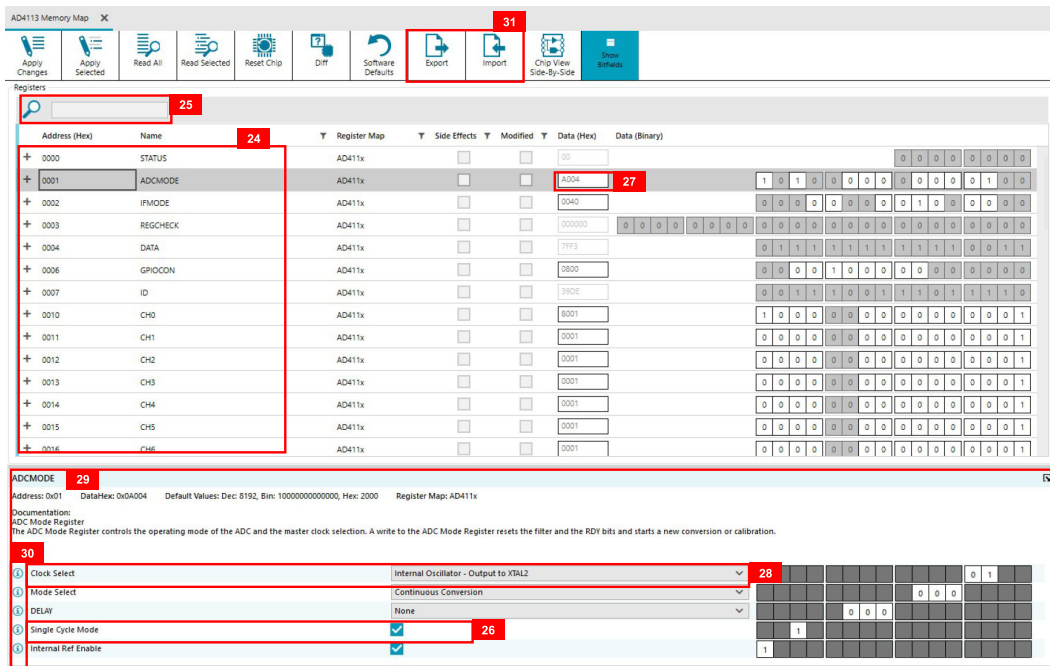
AD4113 Memory Map ✕

Apply Changes | Apply Selected | Read All | Read Selected | Reset Chip | Diff | Software Defaults | Export | Import | Chip View Side-By-Side | Show Bitfields

31

Registers

25

24

| | Address (Hex) | Name | Register Map | Side Effects | Modified | Data (Hex) | Data (Binary) |
|---|---|---|---|---|---|---|---|
| + | 0000 | STATUS | AD411x | | | 00 | 0 0 0 0 0 0 0 0 |
| + | 0001 | ADCMODE | AD411x | | | A004 | 1 0 1 0 0 0 0 0 0 0 0 0 0 1 0 0 |
| + | 0002 | IFMODE | AD411x | | | 0040 | 0 0 0 0 0 0 0 0 0 1 0 0 0 0 0 0 |
| + | 0003 | REGCHECK | AD411x | | | 000000 | 0 0 0 0 0 0 0 0 0 0 0 0 0 0 0 0 0 0 0 0 0 0 0 0 |
| + | 0004 | DATA | AD411x | | | 7FF3 | 0 1 1 1 1 1 1 1 1 1 1 1 0 0 1 1 |
| + | 0006 | GPIOCON | AD411x | | | 0800 | 0 0 0 0 1 0 0 0 0 0 0 0 0 0 0 0 |
| + | 0007 | ID | AD411x | | | 30DE | 0 0 1 1 1 0 0 1 1 1 0 1 1 1 1 0 |
| + | 0010 | CH0 | AD411x | | | 8001 | 1 0 0 0 0 0 0 0 0 0 0 0 0 0 0 1 |
| + | 0011 | CH1 | AD411x | | | 0001 | 0 0 0 0 0 0 0 0 0 0 0 0 0 0 0 1 |
| + | 0012 | CH2 | AD411x | | | 0001 | 0 0 0 0 0 0 0 0 0 0 0 0 0 0 0 1 |
| + | 0013 | CH3 | AD411x | | | 0001 | 0 0 0 0 0 0 0 0 0 0 0 0 0 0 0 1 |
| + | 0014 | CH4 | AD411x | | | 0001 | 0 0 0 0 0 0 0 0 0 0 0 0 0 0 0 1 |
| + | 0015 | CH5 | AD411x | | | 0001 | 0 0 0 0 0 0 0 0 0 0 0 0 0 0 0 1 |
| + | 0016 | CH6 | AD411x | | | 0001 | 0 0 0 0 0 0 0 0 0 0 0 0 0 0 0 1 |

27

ADCMODE 29

Address: 0x01 DataHex: 0x0A004 Default Values: Dec: 8192, Bin: 10000000000000, Hex: 2000 Register Map: AD411x

Documentation:
ADC Mode Register
The ADC Mode Register controls the operating mode of the ADC and the master clock selection. A write to the ADC Mode Register resets the filter and the RDY bits and starts a new conversion or calibration.

30

Clock Select | Internal Oscillator - Output to XTAL2 | 28 | 0 1
Mode Select | Continuous Conversion | 0 0 0
DELAY | None | 0 0 0
Single Cycle Mode | ✓ | 26 | 1
Internal Ref Enable | ✓ | 1